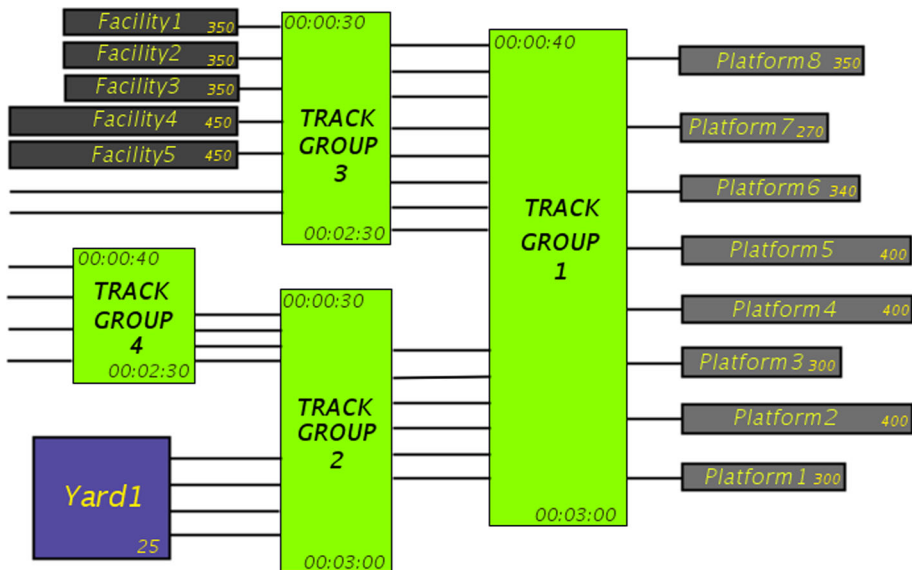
Facility1 350
Facility2 350
Facility3 350
Facility4 450
Facility5 450

00:00:30
TRACK GROUP 3
00:02:30

00:00:40
TRACK GROUP 4
00:02:30

00:00:30
TRACK GROUP 2
00:03:00

Yard1
25

00:00:40
TRACK GROUP 1
00:03:00

Platform8 350
Platform7 270
Platform6 340
Platform5 400
Platform4 400
Platform3 300
Platform2 400
Platform1 300